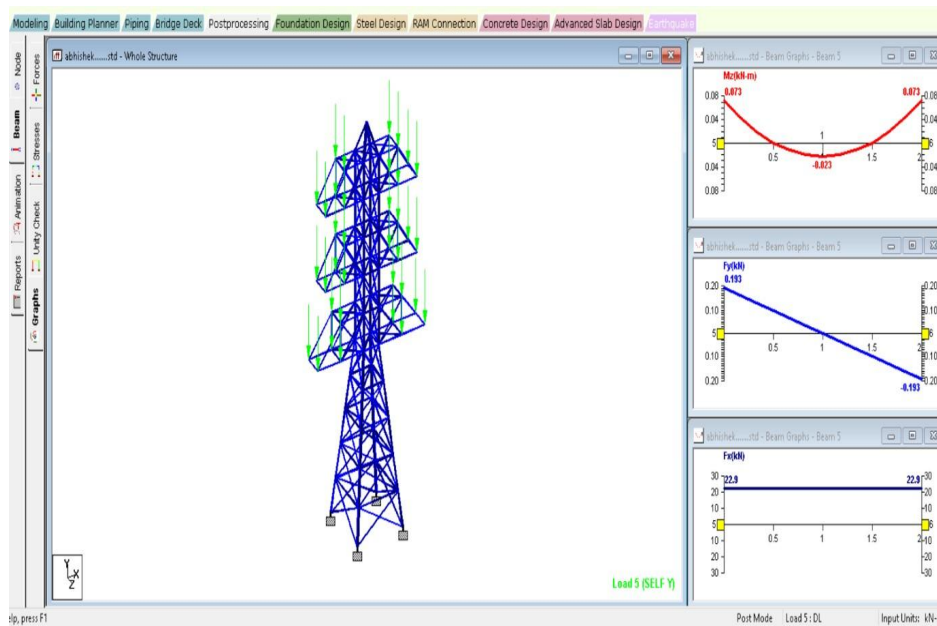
Modeling Building Planner Piping Bridge Deck Postprocessing Foundation Design Steel Design RAM Connection Concrete Design Advanced Slab Design Earthquake

Node Forces Beam Stresses Animation Unity Check Reports Graphs

abhishek......std - Whole Structure

Load 5 (SELF Y)

abhishek......std - Beam Graphs - Beam 5

Mz(kN-m)

0.08 0.073 0.073 0.08
0.04 0.04
5 1 6
0.04 0.5 1.5 2 0.04
0.08 -0.023 0.08

abhishek......std - Beam Graphs - Beam 5

Fy(kN)

0.20 0.193 0.20
0.10 0.10
5 0.5 1 1.5 2 6
0.10 0.10
0.20 -0.193 0.20

abhishek......std - Beam Graphs - Beam 5

Fx(kN)

30 22.9 22.9 30
20 20
10 10
5 6
10 0.5 1 1.5 2 10
20 20
30 30

elp, press F1 Post Mode Load 5 : DL Input Units: kN-